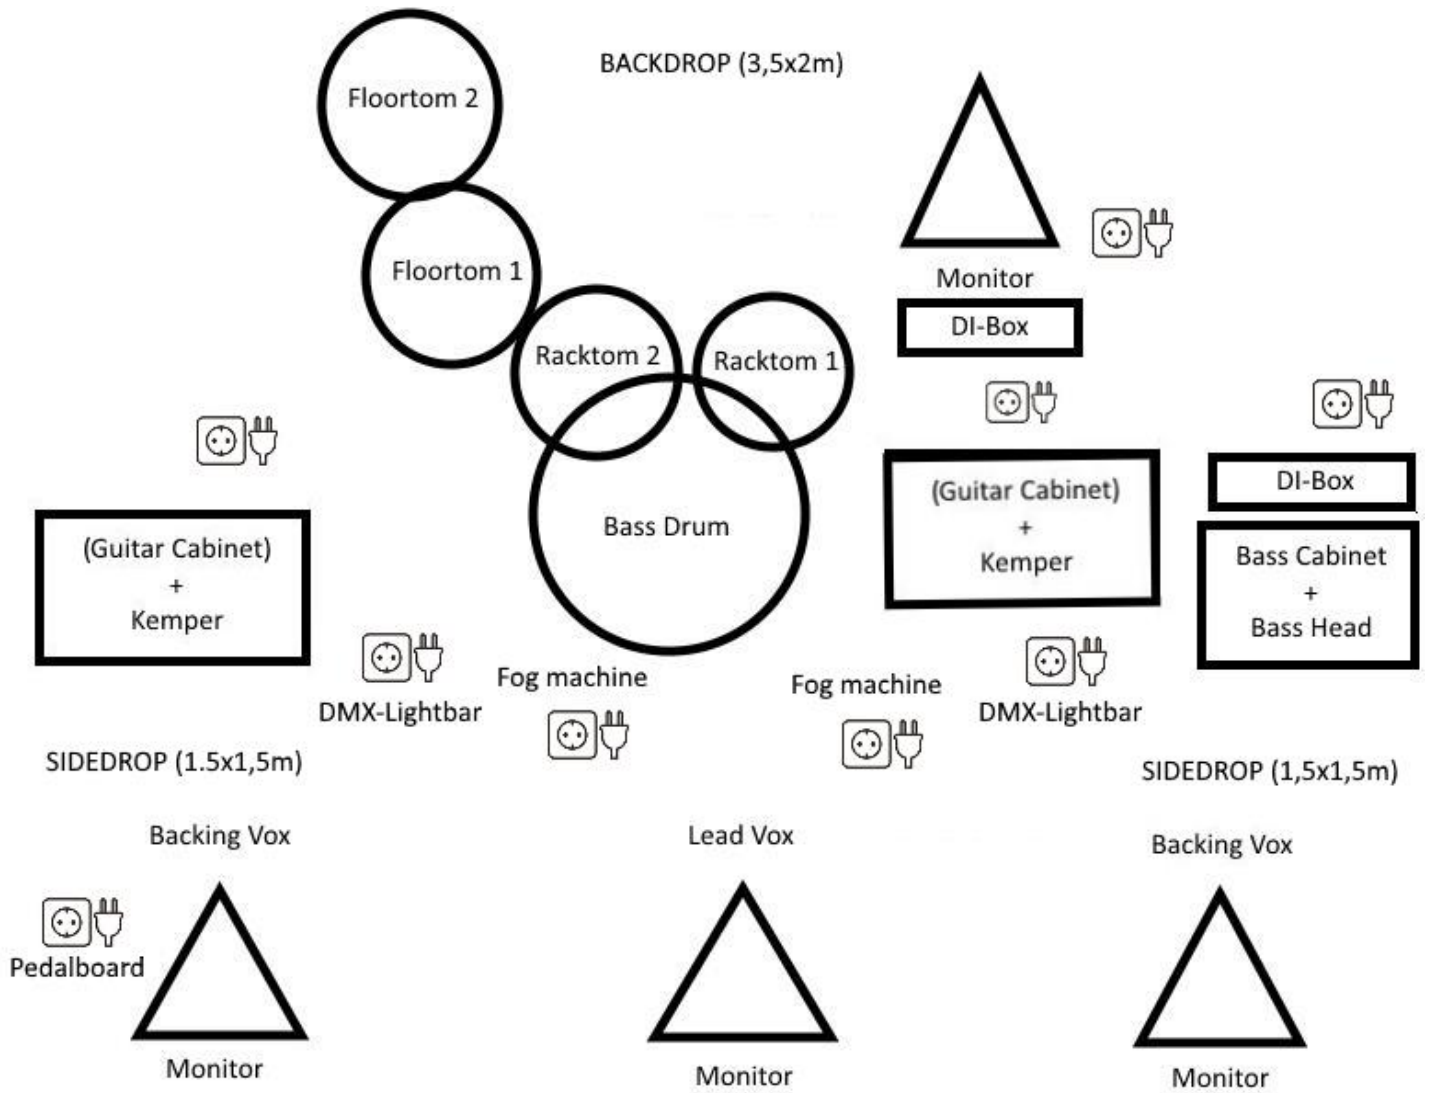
BACKDROP (3,5x2m)

Floortom 2

Floortom 1

Racktom 2

Racktom 1

Bass Drum

Monitor

DI-Box

(Guitar Cabinet)
+
Kemper

DI-Box

Bass Cabinet
+
Bass Head

(Guitar Cabinet)
+
Kemper

DMX-Lightbar

Fog machine

Fog machine

DMX-Lightbar

SIDEDROP (1.5x1,5m)

SIDEDROP (1,5x1,5m)

Backing Vox

Lead Vox

Backing Vox

Pedalboard

Monitor

Monitor

Monitor